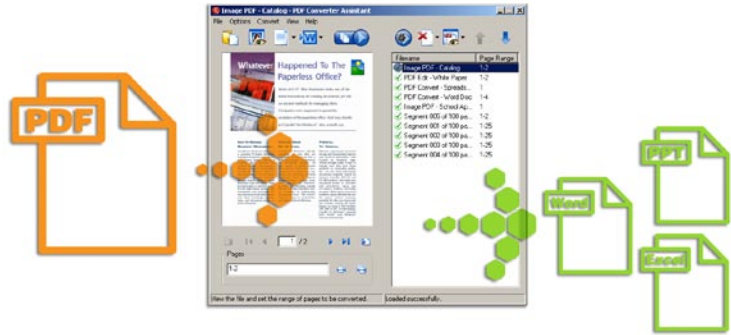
PDF

Image PDF - Catalog - PDF Converter Assistant

File Options Convert View Help

Whatever Happened To The Paperless Office?

1 / 2

Pages

1-2

View the file and set the range of pages to be converted.

| Filename | Page Range |
|---|---|
| Image PDF - Catalog | 1-2 |
| PDF Edit - White Paper | 1-2 |
| PDF Convert - Spreads... | 1 |
| PDF Convert - Word Doc | 1-4 |
| Image PDF - School Ap... | 1 |
| Segment 005 of 100 pa... | 1-2 |
| Segment 001 of 100 pa... | 1-25 |
| Segment 002 of 100 pa... | 1-25 |
| Segment 003 of 100 pa... | 1-25 |
| Segment 004 of 100 pa... | 1-25 |

Loaded successfully.

PPT

Word

Excel